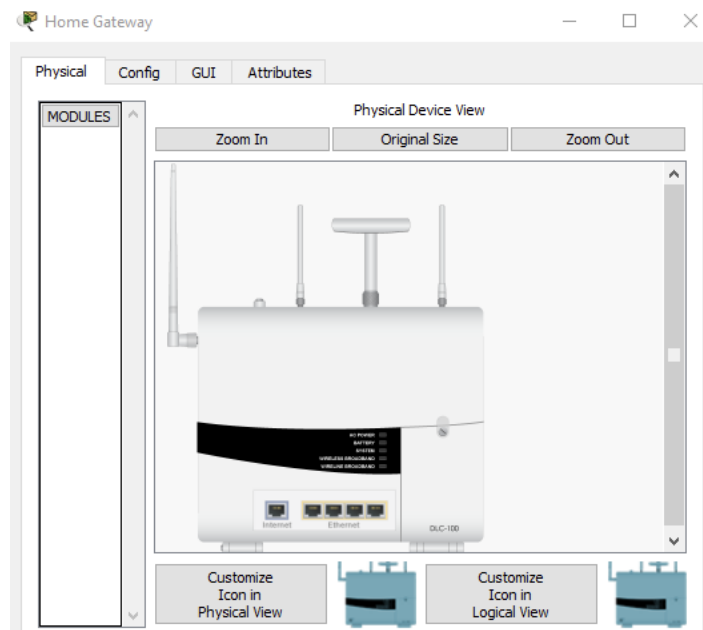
Home Gateway

Physical | Config | GUI | Attributes

MODULES

Physical Device View

Zoom In
Original Size
Zoom Out

AC POWER
BATTERY
SYSTEM
WIRELESS BROADBAND
WIRELINE BROADBAND

Internet
Ethernet
DLC-100

Customize Icon in Physical View

Customize Icon in Logical View